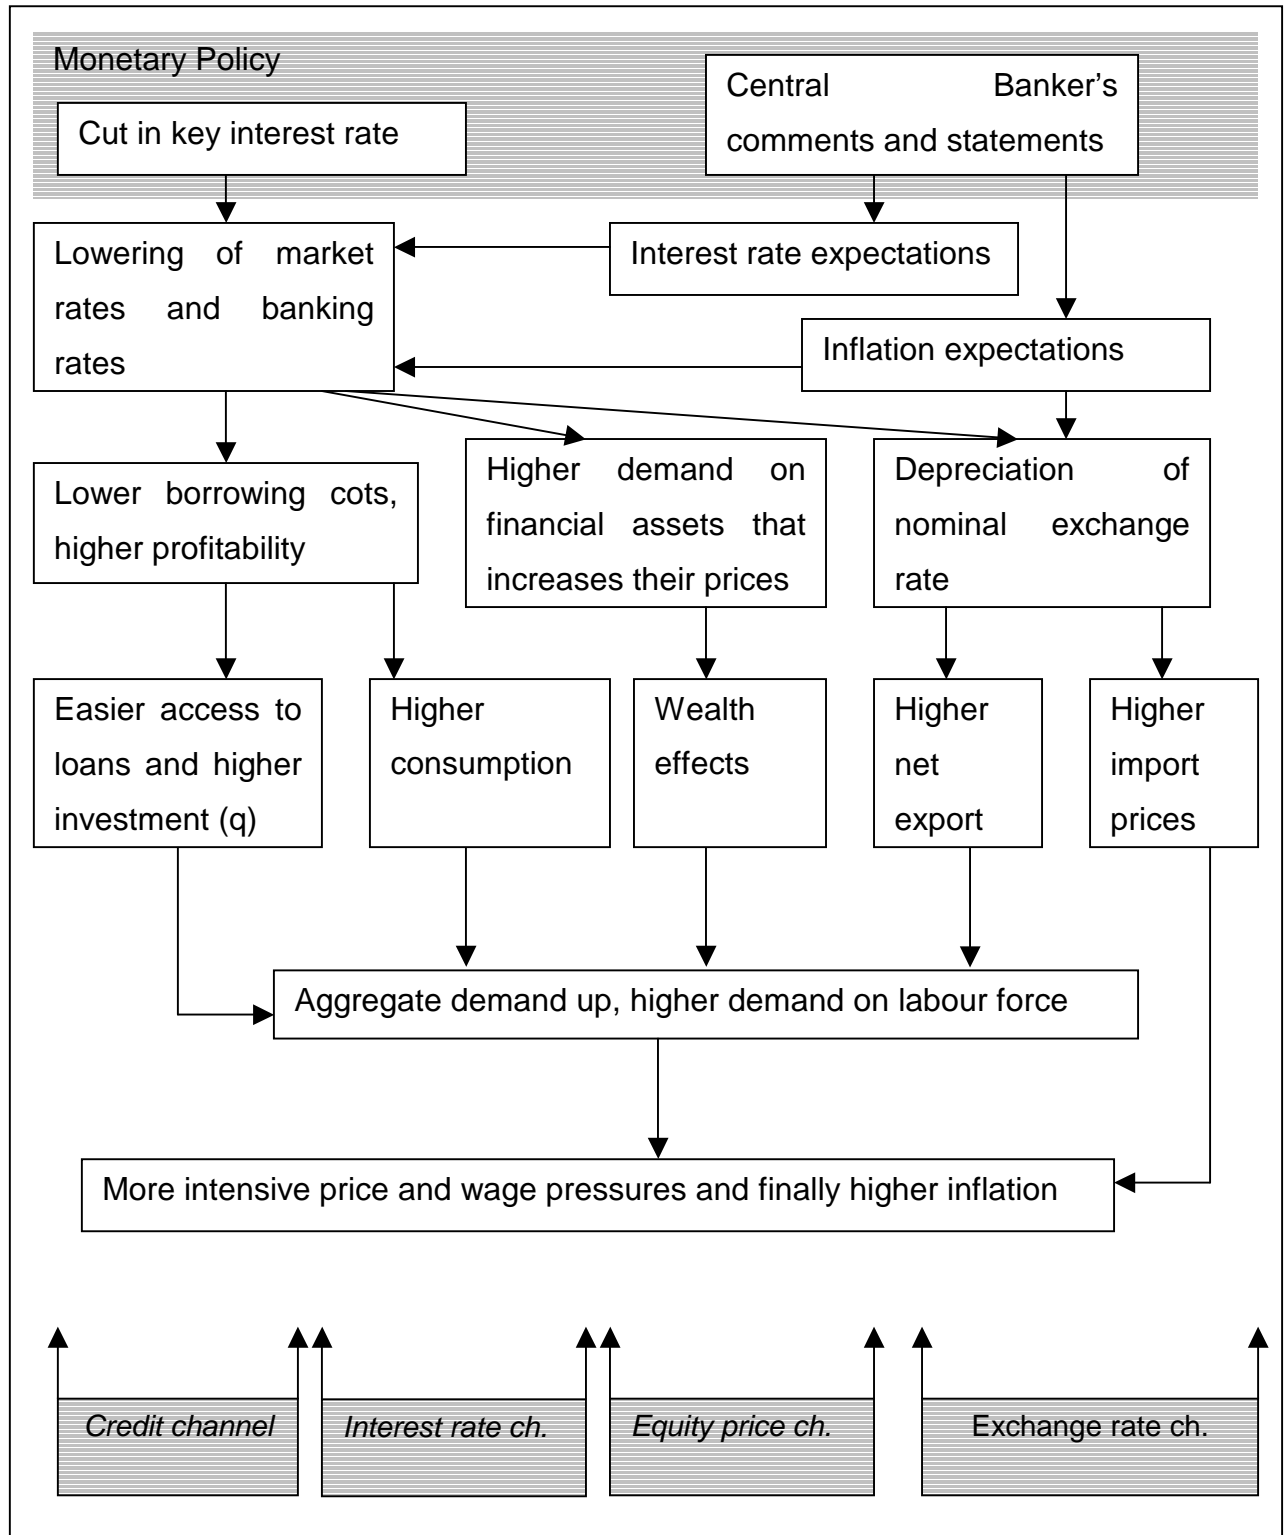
Monetary Policy

Cut in key interest rate

Central Banker's comments and statements

Lowering of market rates and banking rates

Interest rate expectations

Inflation expectations

Lower borrowing cots, higher profitability

Higher demand on financial assets that increases their prices

Depreciation of nominal exchange rate

Easier access to loans and higher investment (q)

Higher consumption

Wealth effects

Higher net export

Higher import prices

Aggregate demand up, higher demand on labour force

More intensive price and wage pressures and finally higher inflation

*Credit channel*

*Interest rate ch.*

*Equity price ch.*

Exchange rate ch.